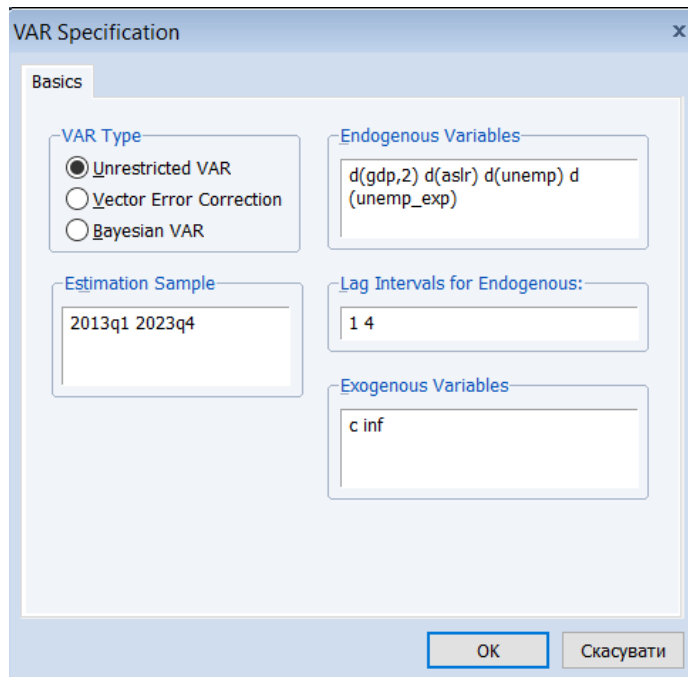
VAR Specification
x

Basics

VAR Type
Unrestricted VAR
Vector Error Correction
Bayesian VAR

Endogenous Variables
d(gdp,2) d(aslr) d(unemp) d (unemp_exp)

Estimation Sample
2013q1 2023q4

Lag Intervals for Endogenous:
1 4

Exogenous Variables
c inf

OK
Скасувати